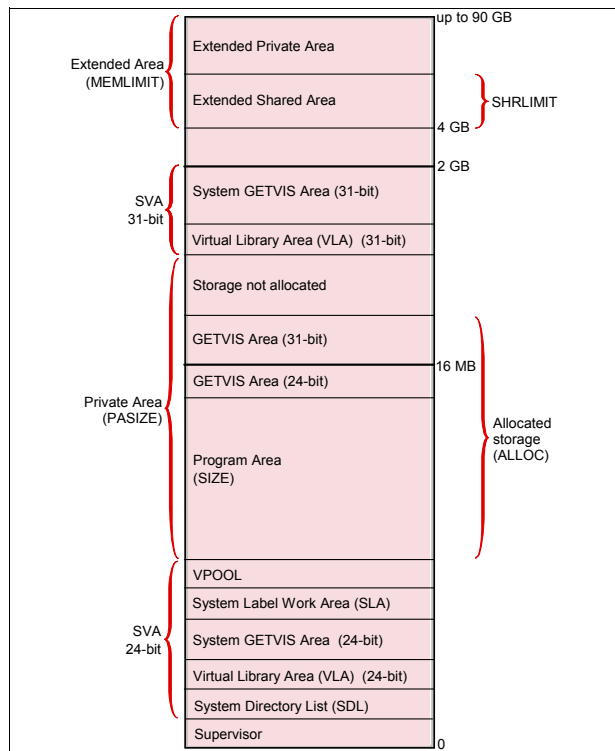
up to 90 GB

Extended Area (MEMLIMIT)

Extended Private Area

Extended Shared Area

SHRLIMIT

4 GB

2 GB

SVA 31-bit

System GETVIS Area (31-bit)

Virtual Library Area (VLA) (31-bit)

Private Area (PASIZE)

Storage not allocated

GETVIS Area (31-bit)

16 MB

GETVIS Area (24-bit)

Program Area (SIZE)

Allocated storage (ALLOC)

SVA 24-bit

VPOOL

System Label Work Area (SLA)

System GETVIS Area (24-bit)

Virtual Library Area (VLA) (24-bit)

System Directory List (SDL)

Supervisor

0